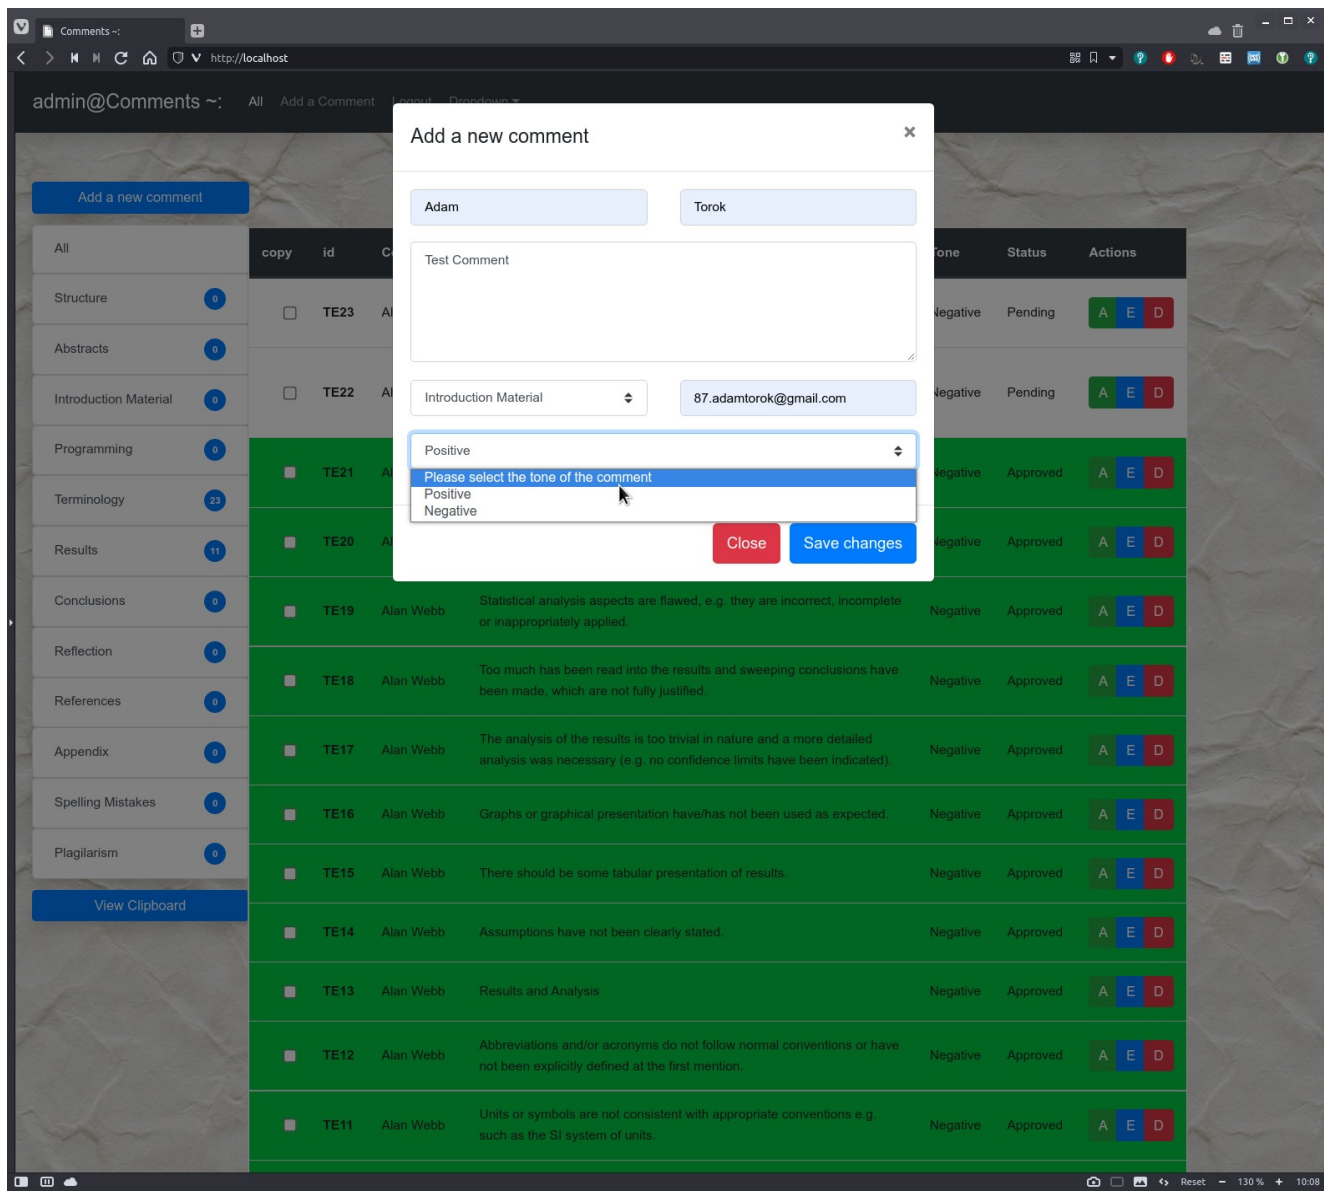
Comments ~:

http://localhost

admin@Comments ~: All Add a Comment Logout Dropdown

Add a new comment

All

Structure 0

Abstracts 0

Introduction Material 0

Programming 0

Terminology 23

Results 11

Conclusions 0

Reflection 0

References 0

Appendix 0

Spelling Mistakes 0

Plagiarism 0

View Clipboard

Add a new comment ×

Adam

Torok

Test Comment

Introduction Material

87.adamtorok@gmail.com

Positive

Please select the tone of the comment
Positive
Negative

Close Save changes

| copy | id | C | Tone | Status | Actions |
|---|---|---|---|---|---|
| | TE23 | Al | Negative | Pending | A E D |
| | TE22 | Al | Negative | Pending | A E D |
| | TE21 | Al | Negative | Approved | A E D |
| | TE20 | Al | Negative | Approved | A E D |
| | TE19 | Alan Webb Statistical analysis aspects are flawed, e.g. they are incorrect, incomplete or inappropriately applied. | Negative | Approved | A E D |
| | TE18 | Alan Webb Too much has been read into the results and sweeping conclusions have been made, which are not fully justified. | Negative | Approved | A E D |
| | TE17 | Alan Webb The analysis of the results is too trivial in nature and a more detailed analysis was necessary (e.g. no confidence limits have been indicated). | Negative | Approved | A E D |
| | TE16 | Alan Webb Graphs or graphical presentation have/has not been used as expected. | Negative | Approved | A E D |
| | TE15 | Alan Webb There should be some tabular presentation of results. | Negative | Approved | A E D |
| | TE14 | Alan Webb Assumptions have not been clearly stated. | Negative | Approved | A E D |
| | TE13 | Alan Webb Results and Analysis | Negative | Approved | A E D |
| | TE12 | Alan Webb Abbreviations and/or acronyms do not follow normal conventions or have not been explicitly defined at the first mention. | Negative | Approved | A E D |
| | TE11 | Alan Webb Units or symbols are not consistent with appropriate conventions e.g. such as the SI system of units. | Negative | Approved | A E D |

Reset 130 % 10:08